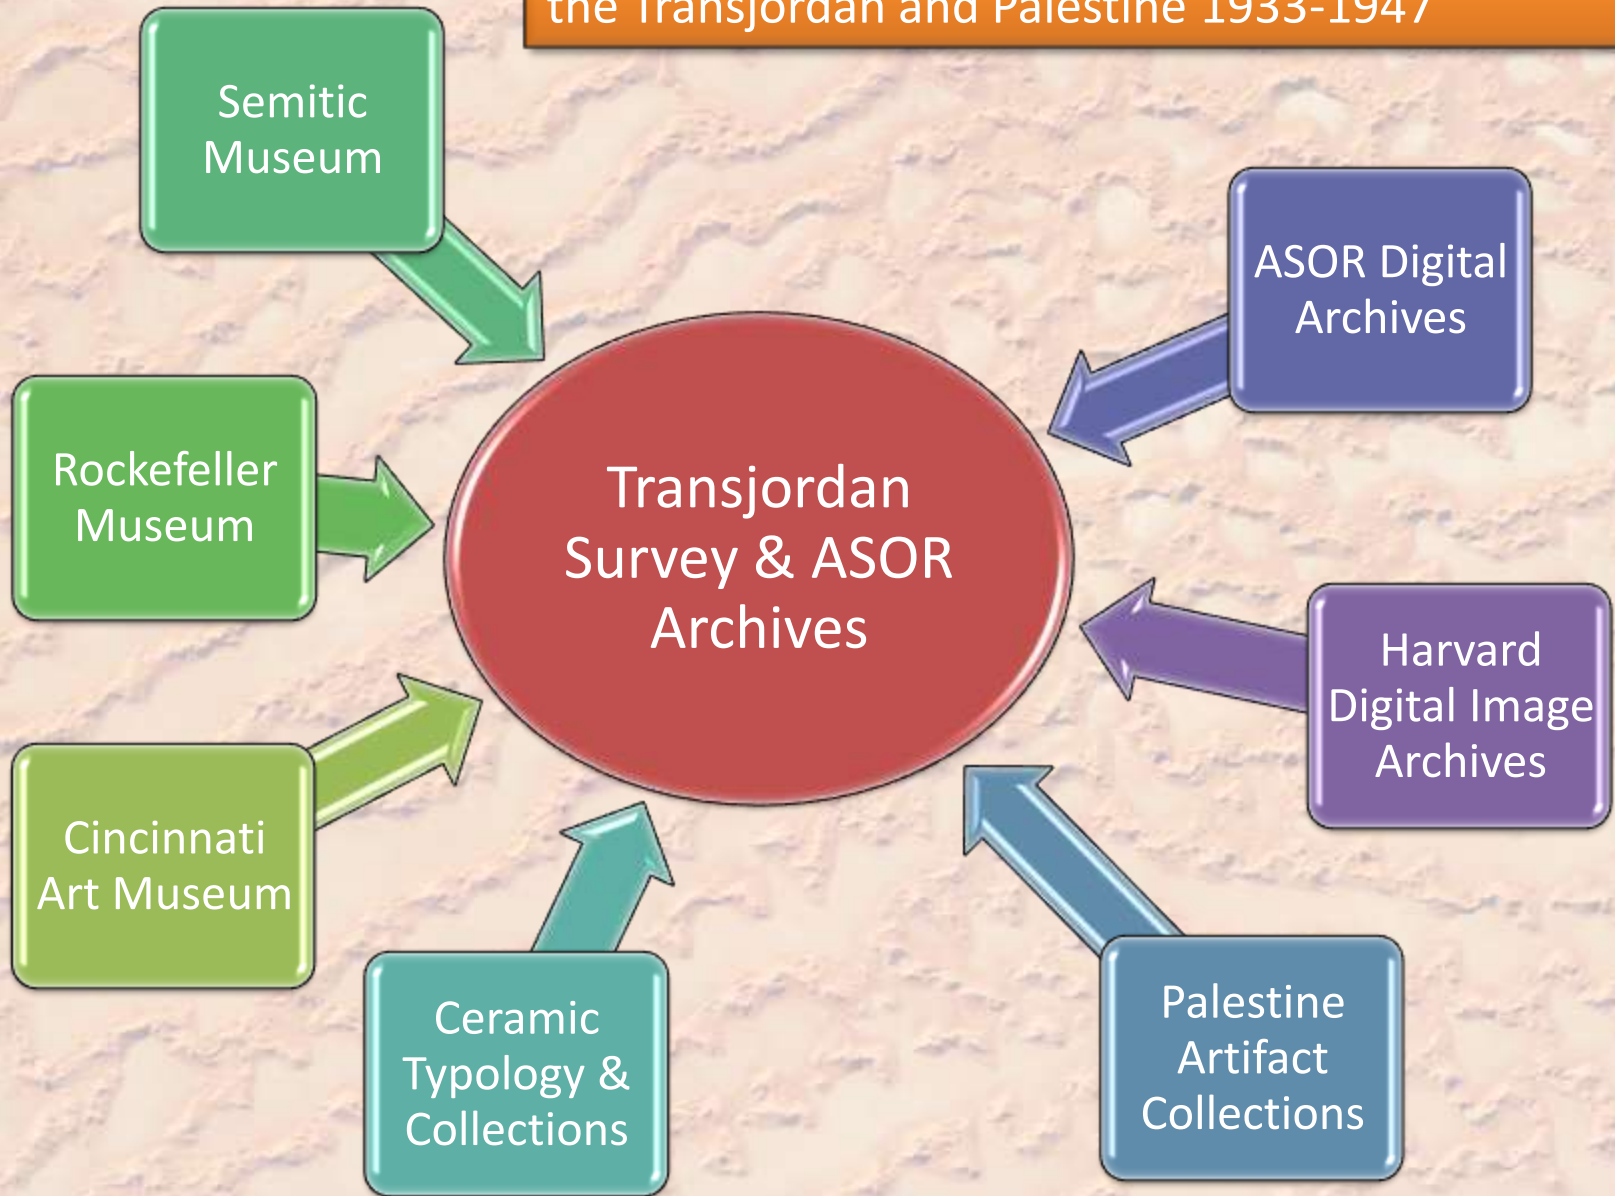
the Transjordan and Palestine 1933-1947

Semitic Museum

ASOR Digital Archives

Rockefeller Museum

Transjordan Survey & ASOR Archives

Harvard Digital Image Archives

Cincinnati Art Museum

Ceramic Typology & Collections

Palestine Artifact Collections